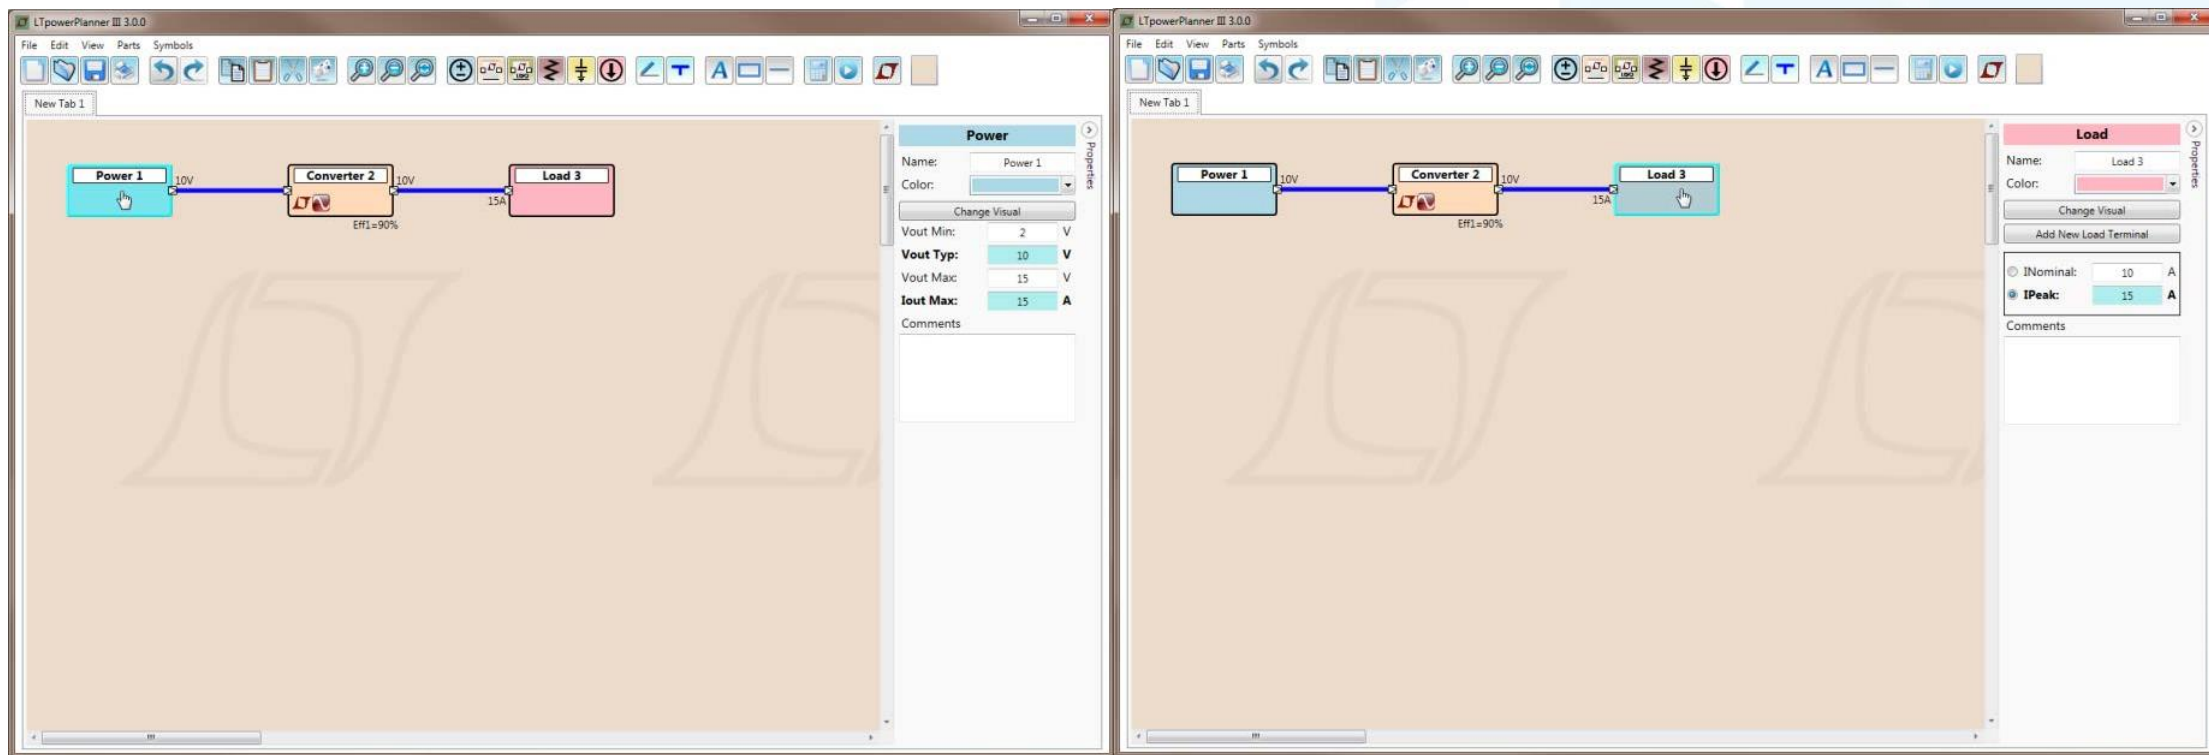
LTpowerPlanner III 3.0.0

File Edit View Parts Symbols

New Tab 1

Power 1
10V
Converter 2
10V
15A
Load 3
Eff1=90%

Power
Properties
Name: Power 1
Color:
Change Visual
Vout Min: 2 V
Vout Typ: 10 V
Vout Max: 15 V
Iout Max: 15 A
Comments

LTpowerPlanner III 3.0.0

File Edit View Parts Symbols

New Tab 1

Power 1
10V
Converter 2
10V
15A
Load 3
Eff1=90%

Load
Properties
Name: Load 3
Color:
Change Visual
Add New Load Terminal
INominal: 10 A
IPeak: 15 A
Comments